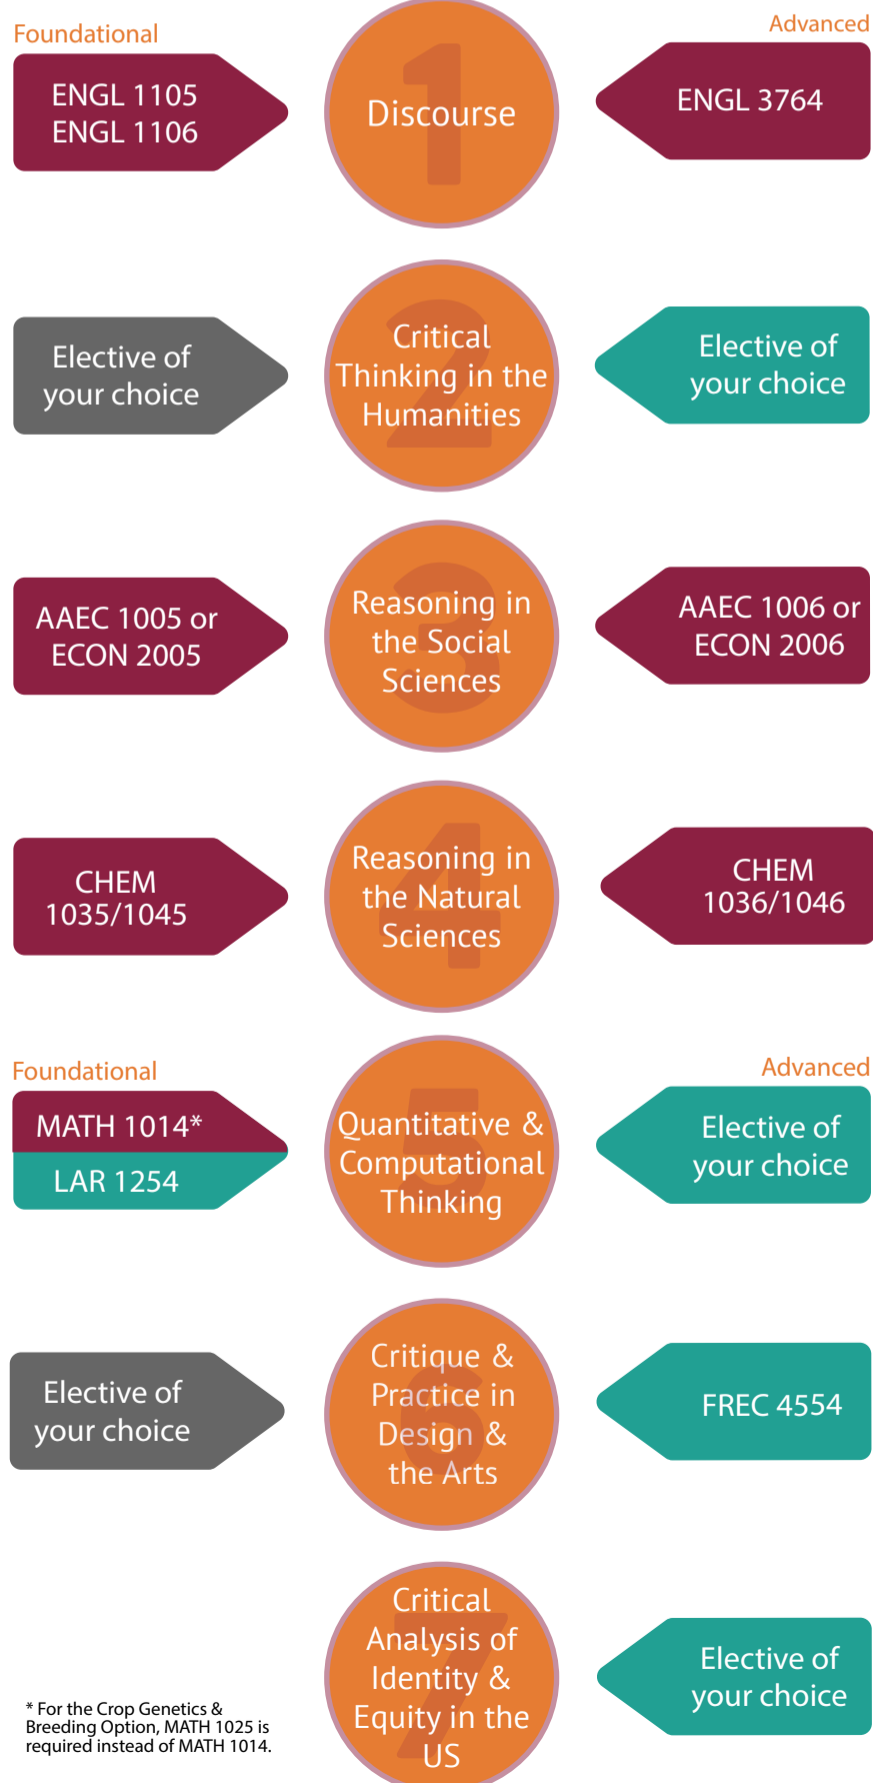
Foundational

Advanced

ENGL 1105
ENGL 1106

1
Discourse

ENGL 3764

Elective of your choice

2
Critical Thinking in the Humanities

Elective of your choice

AAEC 1005 or ECON 2005

3
Reasoning in the Social Sciences

AAEC 1006 or ECON 2006

CHEM 1035/1045

4
Reasoning in the Natural Sciences

CHEM 1036/1046

Foundational

Advanced

MATH 1014*

LAR 1254

5
Quantitative & Computational Thinking

Elective of your choice

Elective of your choice

6
Critique & Practice in Design & the Arts

FREC 4554

7
Critical Analysis of Identity & Equity in the US

Elective of your choice

* For the Crop Genetics & Breeding Option, MATH 1025 is required instead of MATH 1014.